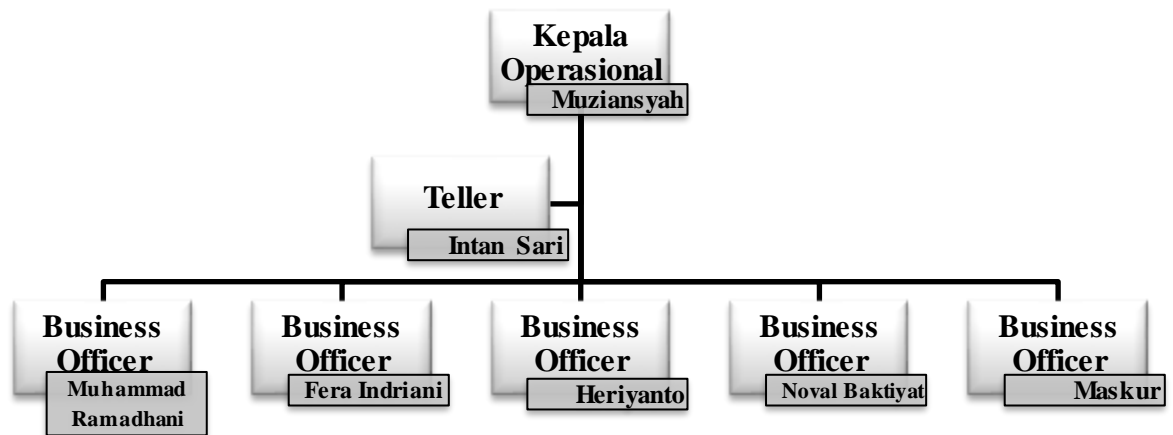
Kepala Operasional
Muziansyah

Teller
Intan Sari

Business Officer
Muhammad Ramadhani

Business Officer
Fera Indriani

Business Officer
Heriyanto

Business Officer
Noval Baktiyat

Business Officer
Maskur